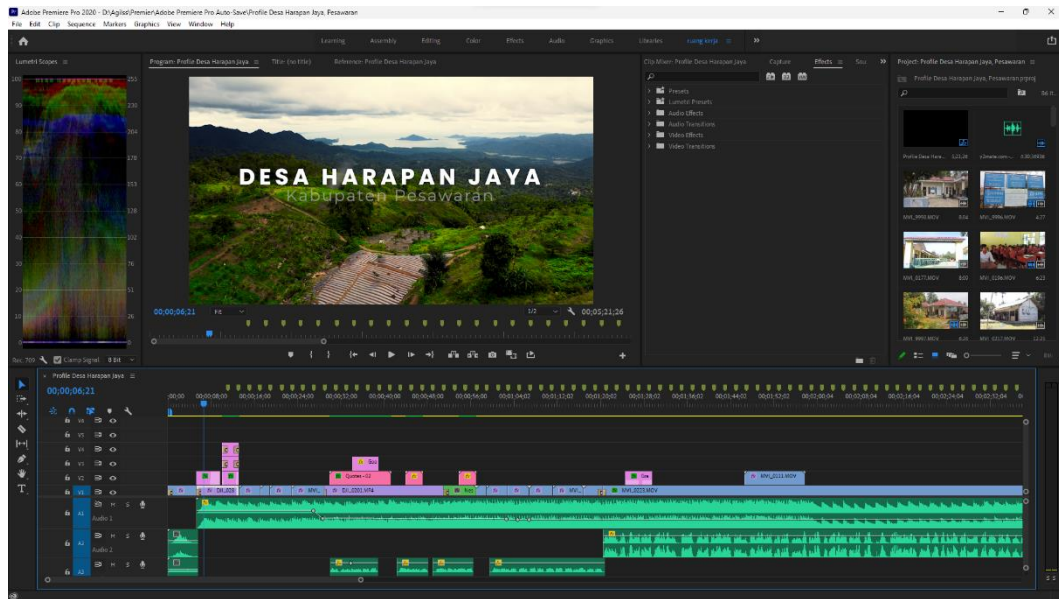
Adobe Premiere Pro 2020 - D:\Agilist\Premier\Adobe Premiere Pro Auto-Save\Profile Desa Harapan Jaya, Pesawaran

File Edit Clip Sequence Markers Graphics View Window Help

Learning Assembly Editing Color Effects Audio Graphics Libraries ruang kerja

Lumetri Scopes

Program: Profile Desa Harapan Jaya Title: (no title) Reference: Profile Desa Harapan Jaya

DESA HARAPAN JAYA
Kabupaten Pesawaran

00;00;06;21 Fit 1/2 00;05;21;26

Clip Mixer: Profile Desa Harapan Jaya Capture Effects Sou

Presets
Lumetri Presets
Audio Effects
Audio Transitions
Video Effects
Video Transitions

Project: Profile Desa Harapan Jaya, Pesawaran

Profile Desa Harapan Jaya, Pesawaran.prproj

Profile Desa Hara... 5:21:26
MVI_9993.MOV
MVI_9996.MOV
MVI_0177.MOV
MVI_0196.MOV
MVI_9992.MOV
MVI_0117.MOV

Profile Desa Harapan Jaya

00;00;06;21

00;00 00;00;08;00 00;00;16;00 00;00;24;00 00;00;32;00 00;00;40;00 00;00;48;00 00;00;56;00 00;01;04;02 00;01;12;02 00;01;20;02 00;01;28;02 00;01;36;02 00;01;44;02 00;01;52;02 00;02;00;04 00;02;08;04 00;02;16;04 00;02;24;04 00;02;32;04

V6 V5 V4 V3 V2 V1 A1 A2 A3

Audio 1
Audio 2

Quotes
DJI_0201.MP4
MVI_0223.MOV
MVI_0111.MOV

Clamp Signal 8 Bit